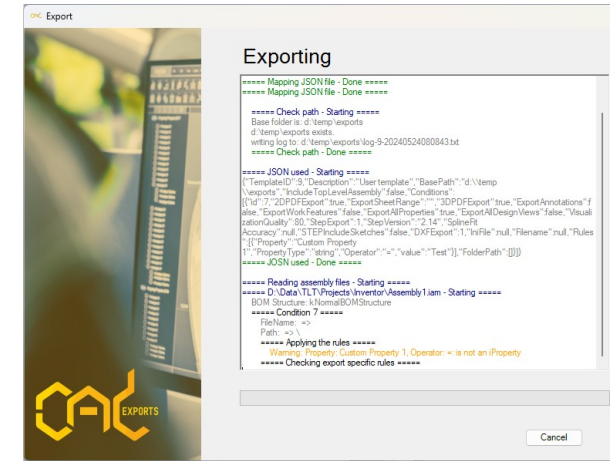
Export

Exporting

===== Mapping JSON file - Done =====
===== Mapping JSON file - Done =====

===== Check path - Starting =====
Base folder is: d:\temp\exports
d:\temp\exports exists.
writing log to: d:\temp\exports\log-9-20240524080843.txt
===== Check path - Done =====

===== JSON used - Starting =====
{"TemplateID":9,"Description":"User template","BasePath":"d:\\temp\\exports","IncludeTopLevelAssembly":false,"Conditions":[{"Id":7,"2DPDFExport":true,"ExportSheetRange":"","3DPDFExport":true,"ExportAnnotations":false,"ExportWorkFeatures":false,"ExportAllProperties":true,"ExportAllDesignViews":false,"VisualizationQuality":80,"StepExport":1,"StepVersion":"2.14","SplineFitAccuracy":null,"STEPIncludeSketches":false,"DXFExport":1,"IniFile":null,"Filename":null,"Rules":[{"Property":"Custom Property 1","PropertyType":"string","Operator":"=","value":"Test"}],"FolderPath":[]}]}
===== JOSN used - Done =====

===== Reading assembly files - Starting =====
===== D:\Data\TLT\Projects\Inventor\Assembly1.iam - Starting =====
BOM Structure: kNormalBOMStructure
===== Condition 7 =====
FileName: =>
Path: => \
===== Applying the rules =====
Warning: Property: Custom Property 1, Operator: = is not an iProperty
===== Checking export specific rules =====

CAD EXPORTS

Cancel